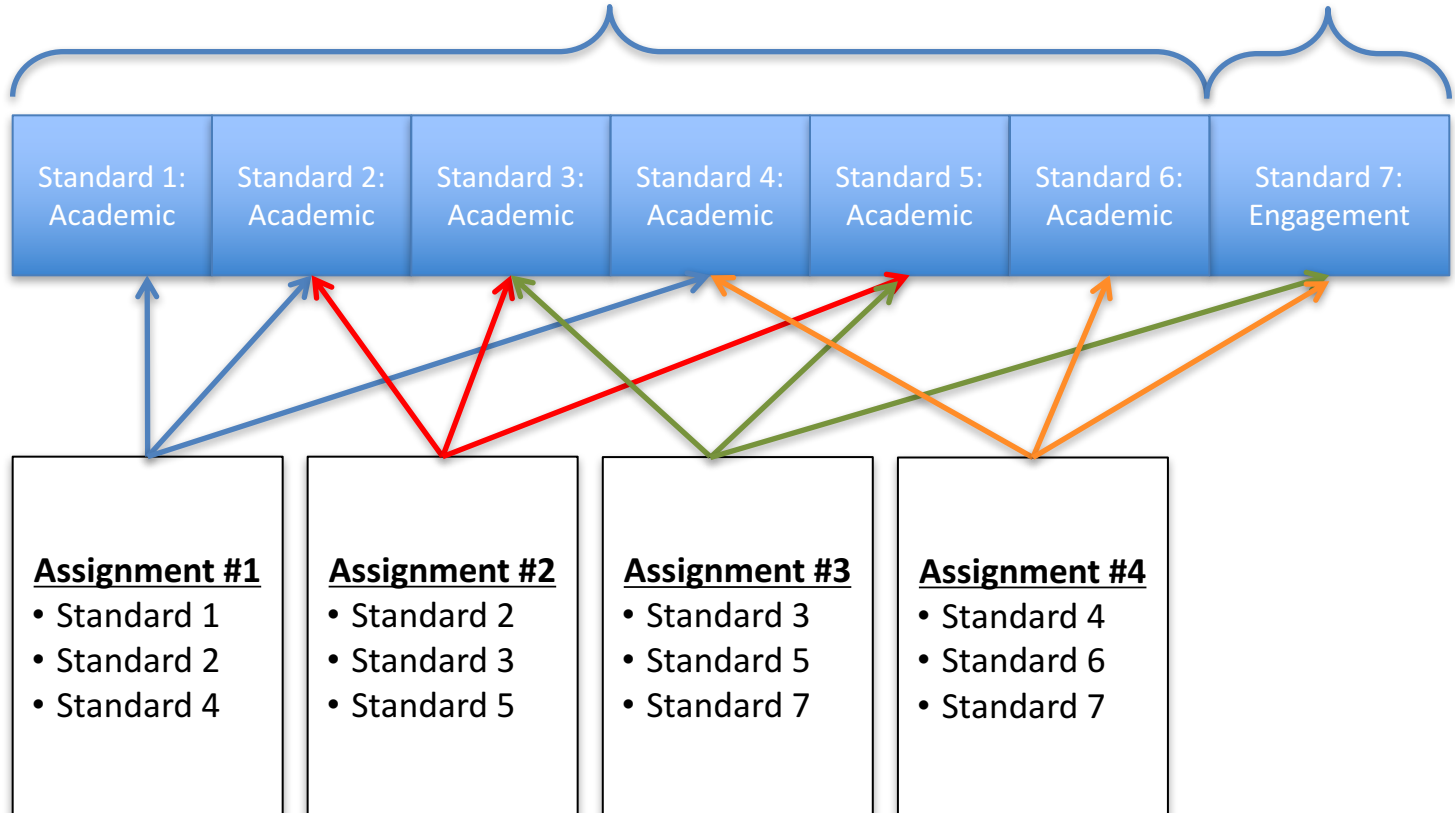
| Standard 1: Academic | Standard 2: Academic | Standard 3: Academic | Standard 4: Academic | Standard 5: Academic | Standard 6: Academic | Standard 7: Engagement |
|---|---|---|---|---|---|---|

**Assignment #1**
- Standard 1
- Standard 2
- Standard 4

**Assignment #2**
- Standard 2
- Standard 3
- Standard 5

**Assignment #3**
- Standard 3
- Standard 5
- Standard 7

**Assignment #4**
- Standard 4
- Standard 6
- Standard 7